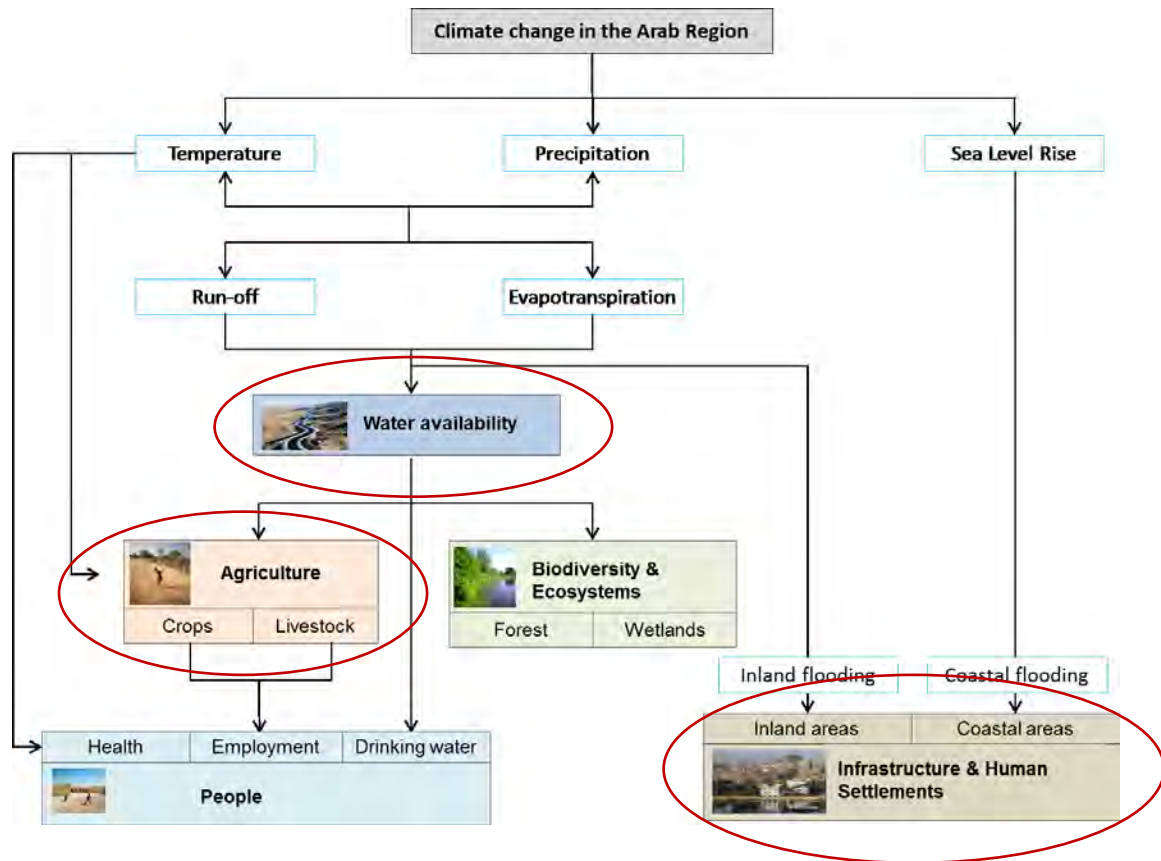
Climate change in the Arab Region

Temperature

Precipitation

Sea Level Rise

Run-off

Evapotranspiration

Water availability

Agriculture

Crops | Livestock

Biodiversity & Ecosystems

Forest | Wetlands

Inland flooding

Coastal flooding

Inland areas | Coastal areas

Infrastructure & Human Settlements

Health | Employment | Drinking water

People